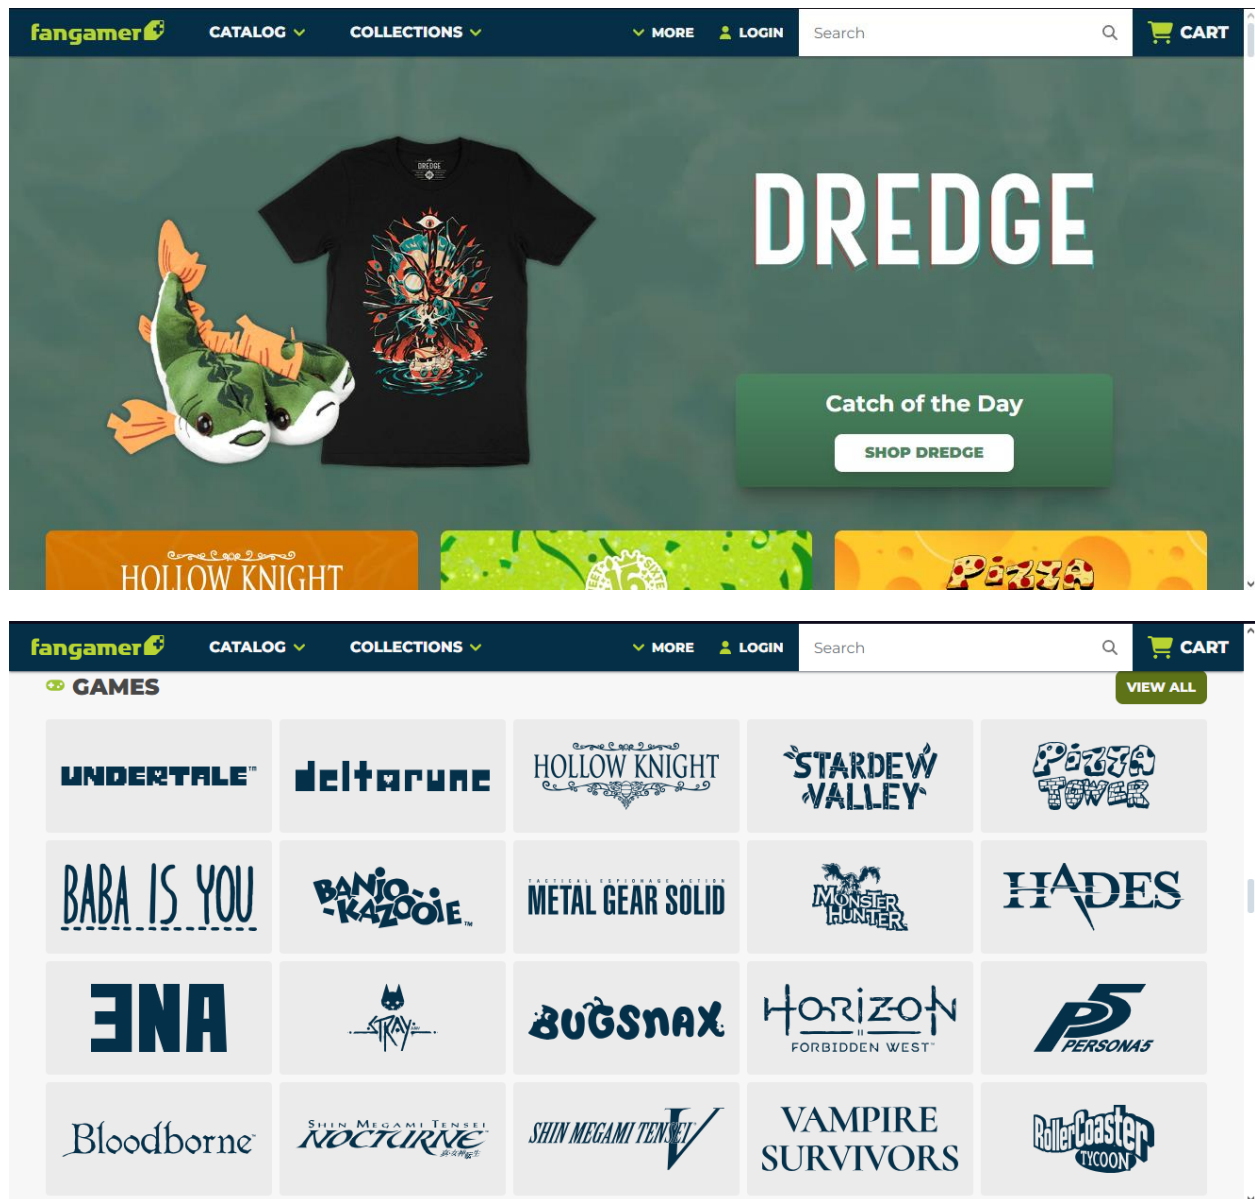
fangamer CATALOG COLLECTIONS MORE LOGIN Search CART

DREDGE

DREDGE

Catch of the Day

SHOP DREDGE

HOLLOW KNIGHT

PIZZA

fangamer CATALOG COLLECTIONS MORE LOGIN Search CART

GAMES

VIEW ALL

UNDERTALE™

deltarune

HOLLOW KNIGHT

STARDEW VALLEY

PIZZA TOWER

BABA IS YOU

BANJO-KAZOOIE™

TACTICAL ESPIONAGE ACTION METAL GEAR SOLID

MONSTER HUNTER

HADES

ENA

STRAY

BUGSNAX

HORIZON II FORBIDDEN WEST™

P5 PERSONA5

Bloodborne

SHIN MEGAMI TENSEI NOCTURNE

SHIN MEGAMI TENSEI V

VAMPIRE SURVIVORS

RollerCoaster TYCOON